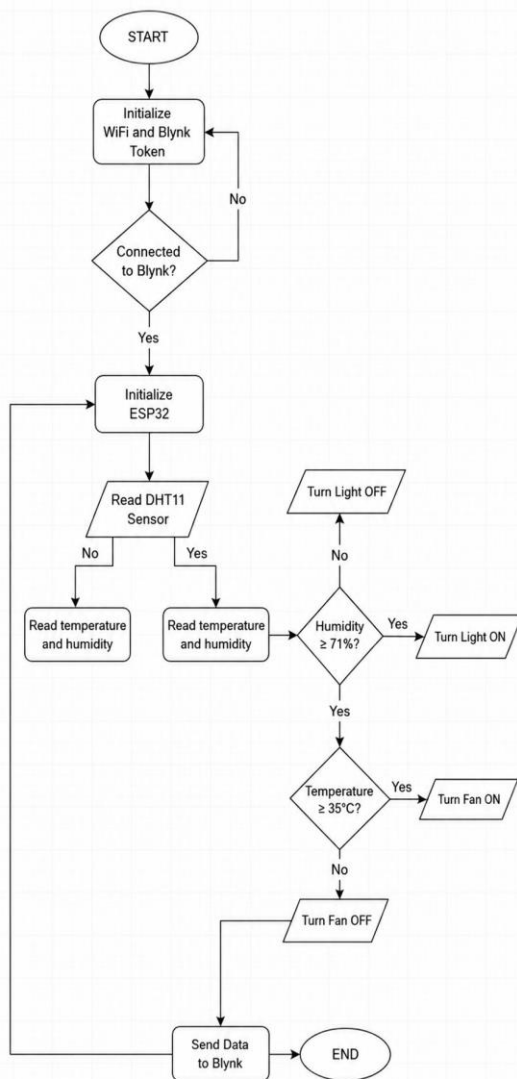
START

Initialize WiFi and Blynk Token

No

Connected to Blynk?

Yes

Initialize ESP32

Read DHT11 Sensor

No

Yes

Read temperature and humidity

Read temperature and humidity

Turn Light OFF

No

Humidity ≥ 71%?

Yes

Turn Light ON

Yes

Temperature ≥ 35°C?

Yes

Turn Fan ON

No

Turn Fan OFF

Send Data to Blynk

END